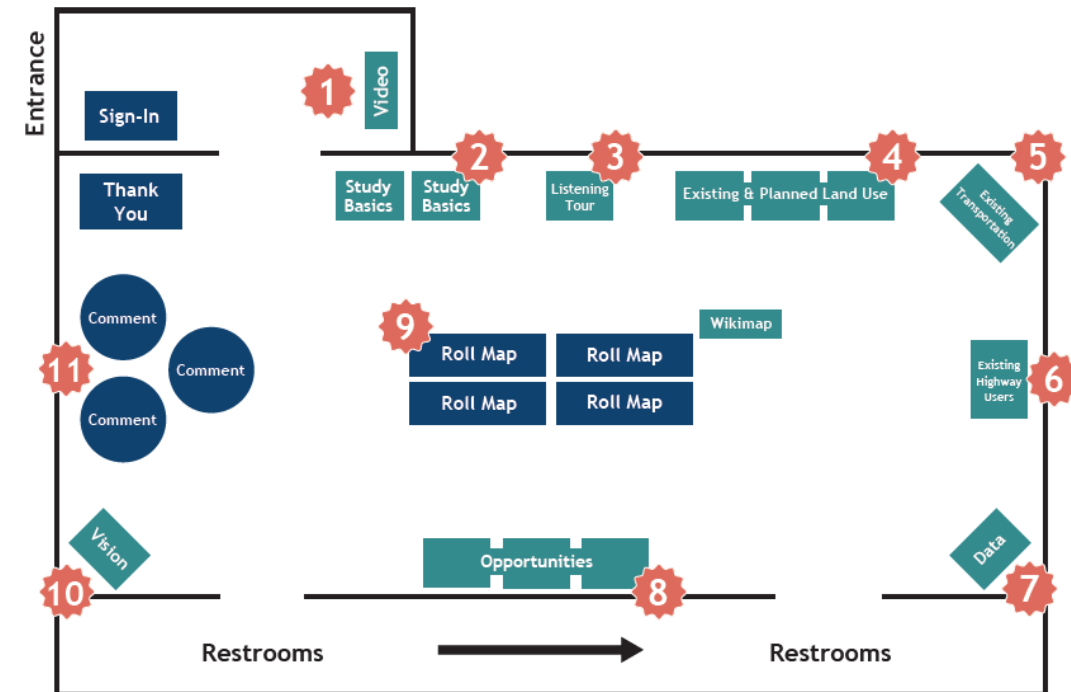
Entrance

Sign-In

1

Video

Thank You

Study Basics

2

Study Basics

3

Listening Tour

4

Existing & Planned Land Use

5

Existing Transportation

Comment

Comment

Comment

11

9

Roll Map

Roll Map

Roll Map

Roll Map

Wikimap

Existing Highway Users

6

Vision

10

Opportunities

8

Data

7

Restrooms

Restrooms